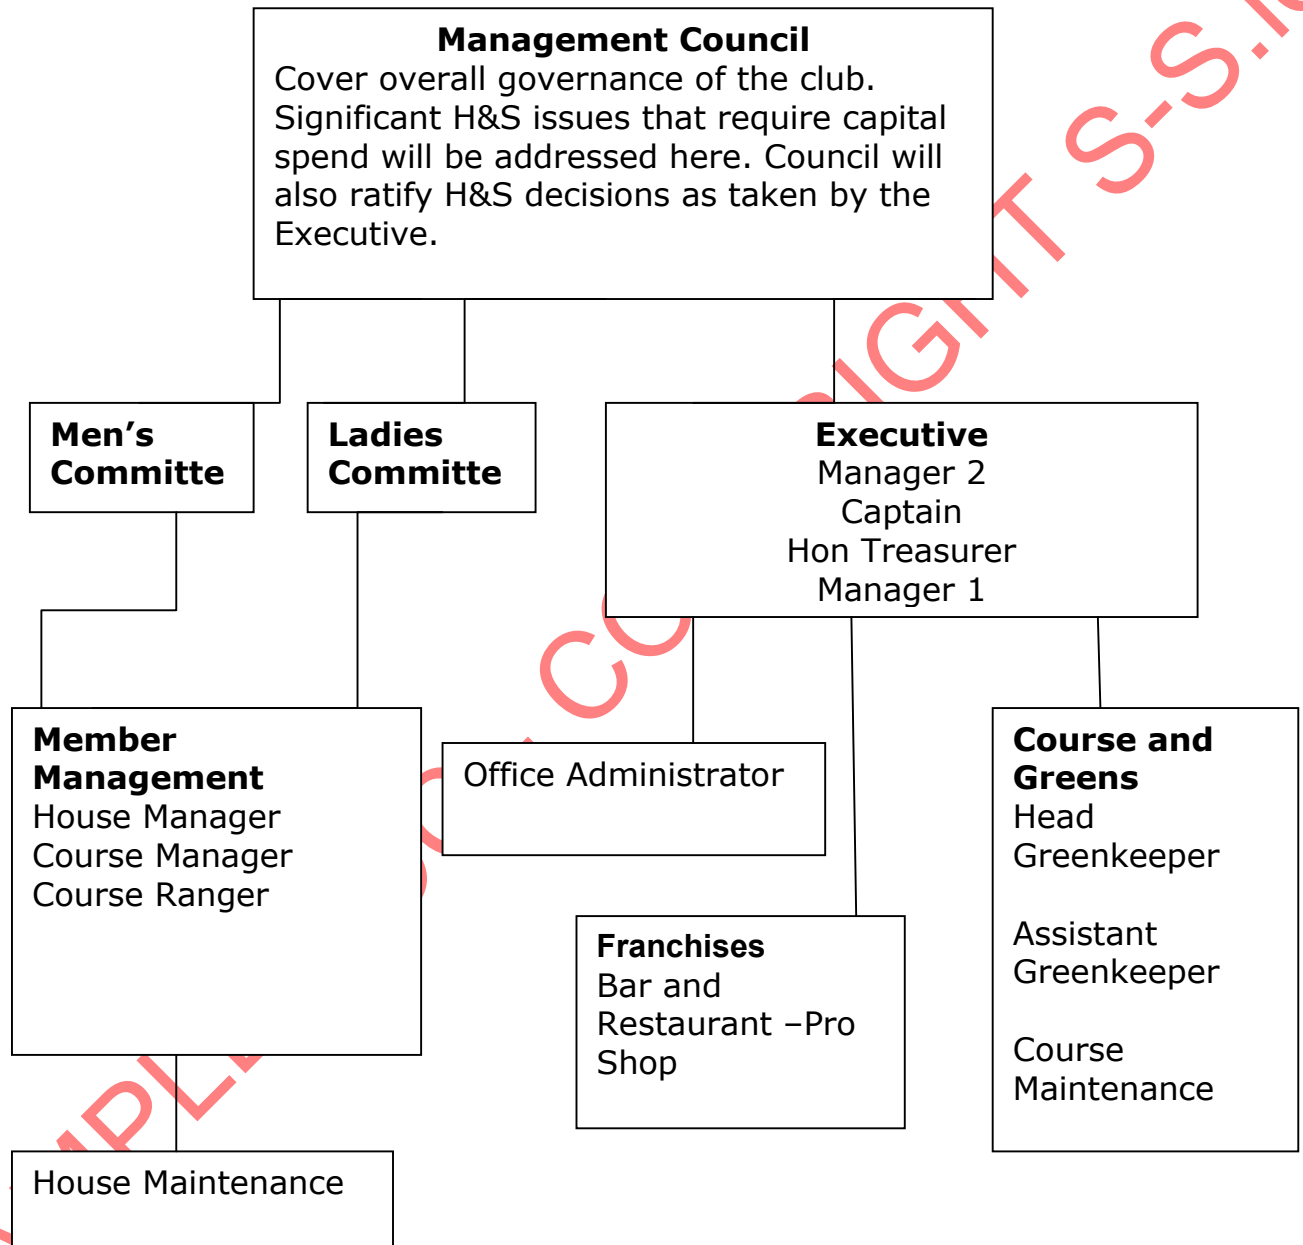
**Management Council**
Cover overall governance of the club. Significant H&S issues that require capital spend will be addressed here. Council will also ratify H&S decisions as taken by the Executive.

**Men's Committe**

**Ladies Committe**

**Executive**
Manager 2
Captain
Hon Treasurer
Manager 1

**Member Management**
House Manager
Course Manager
Course Ranger

Office Administrator

**Course and Greens**
Head Greenkeeper

Assistant Greenkeeper

Course Maintenance

**Franchises**
Bar and Restaurant –Pro Shop

House Maintenance

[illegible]PL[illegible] C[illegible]O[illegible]PYRIGHT S-S.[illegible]